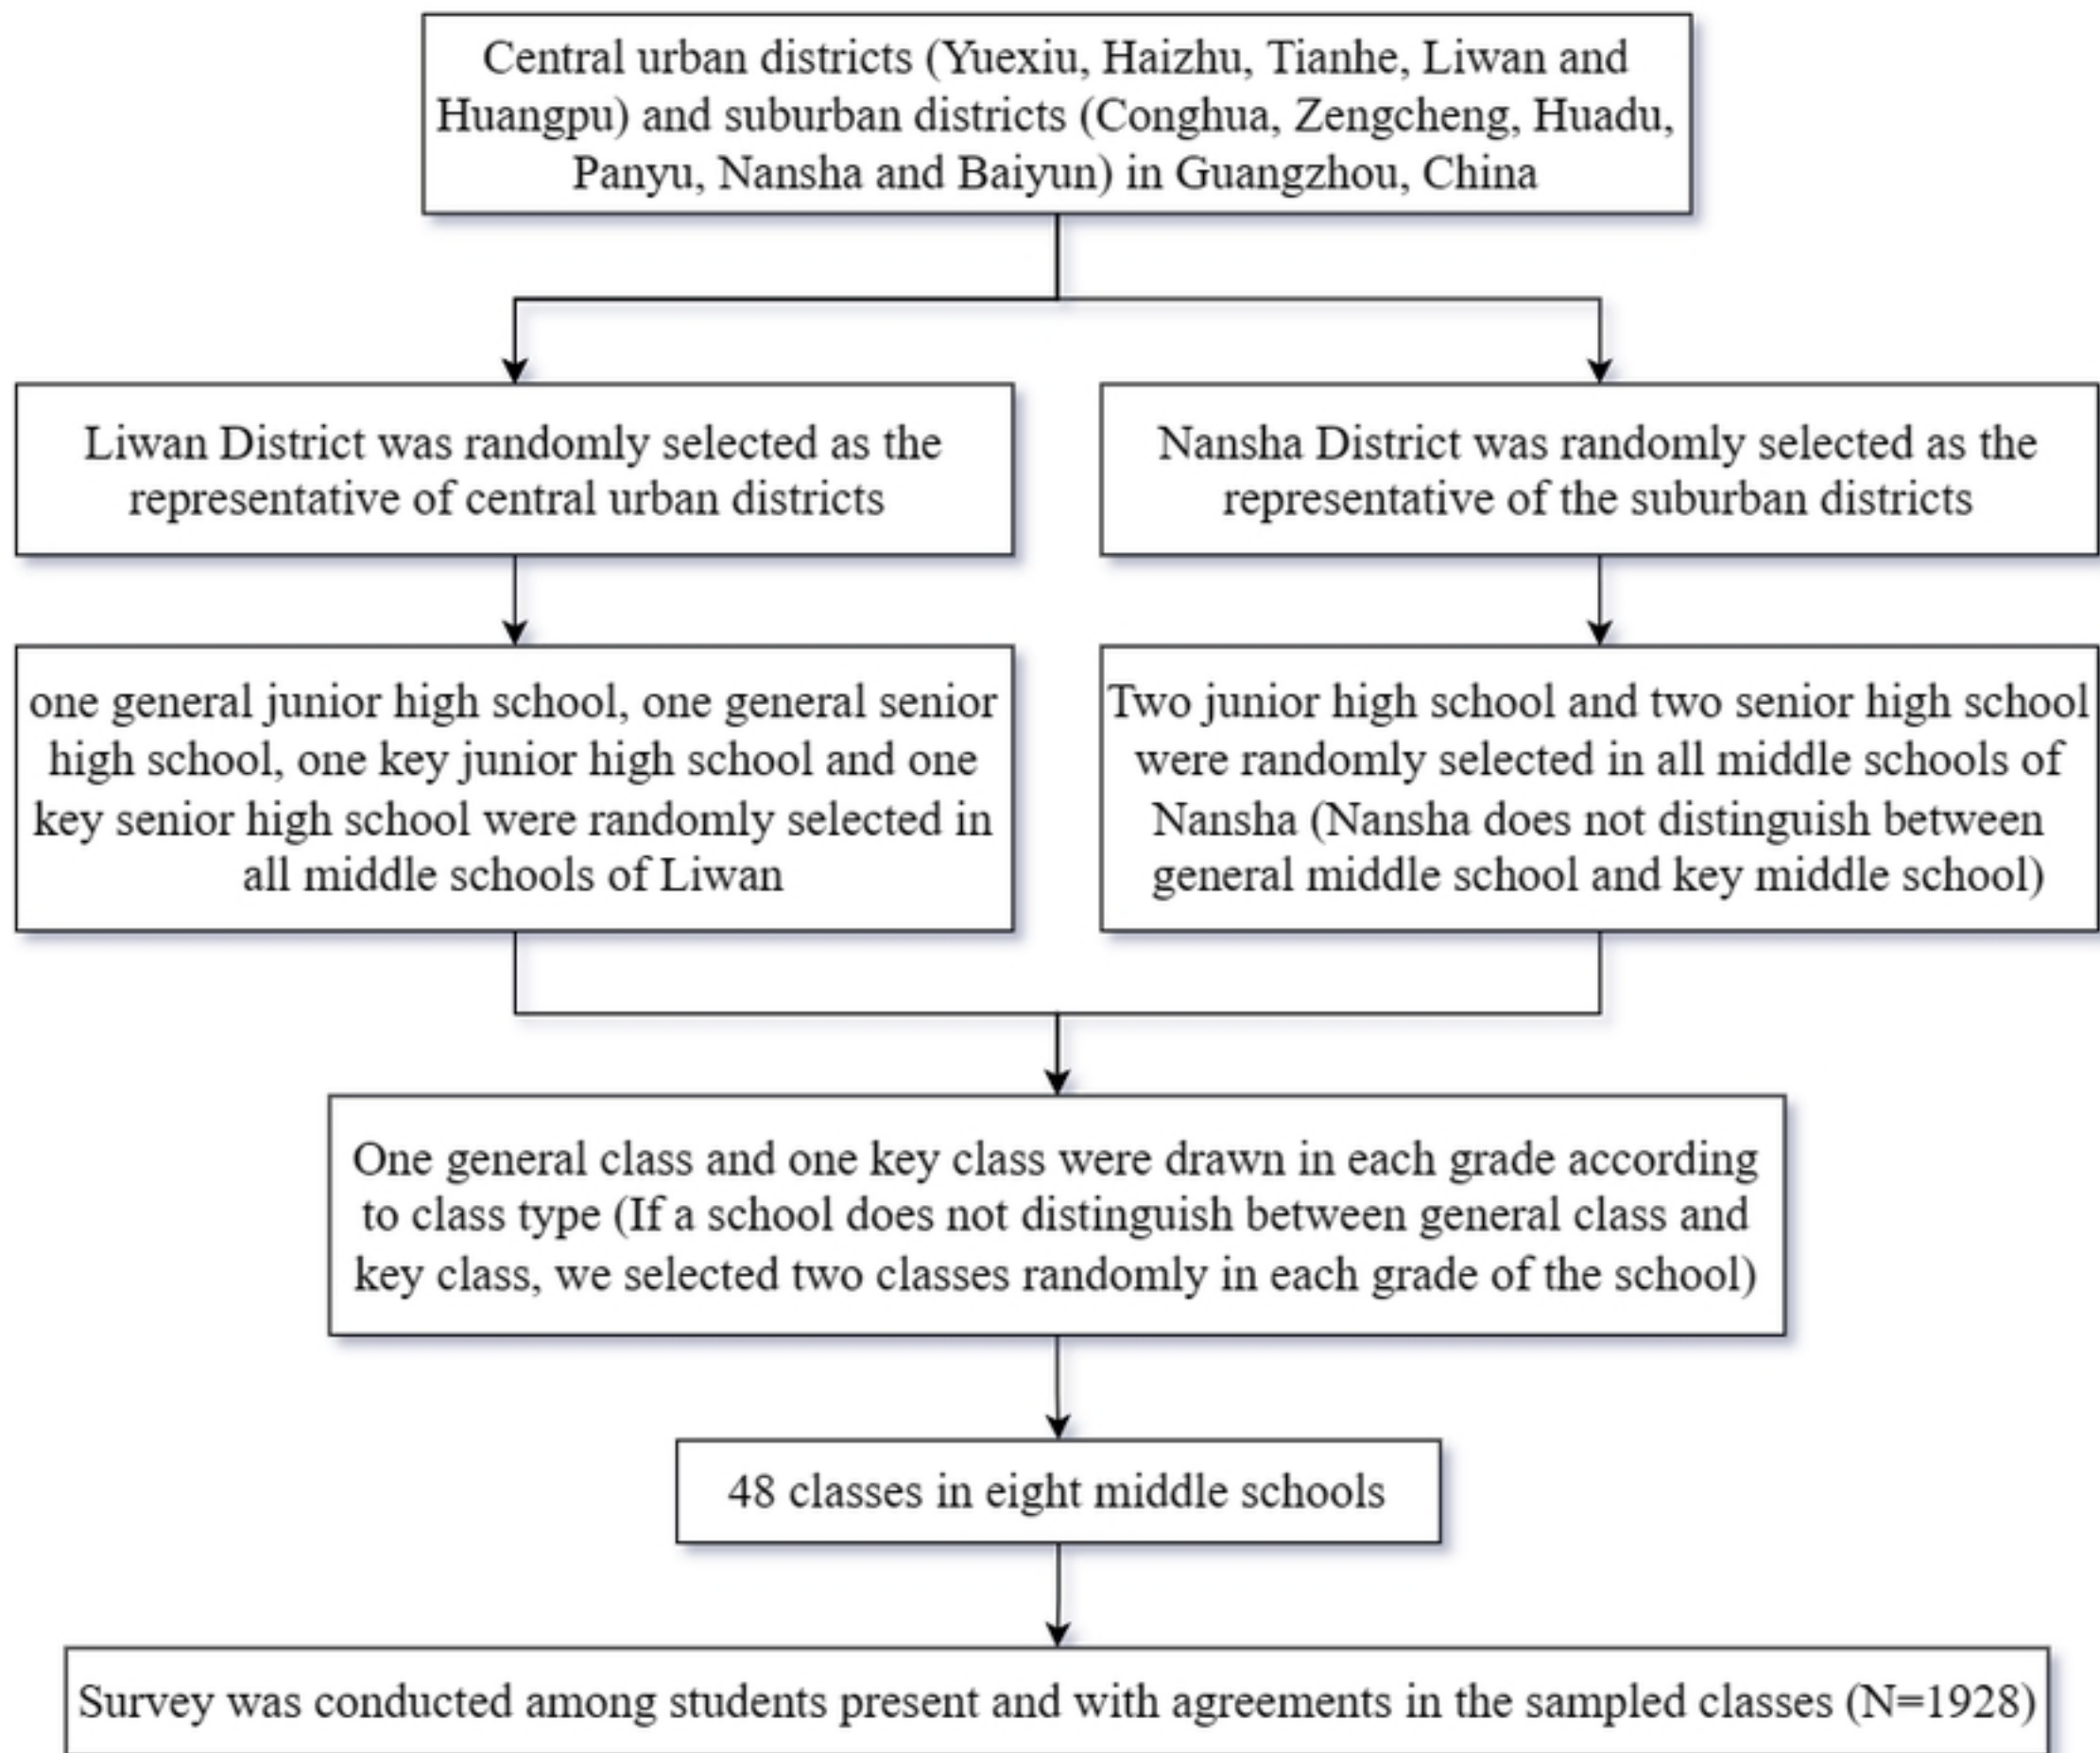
Central urban districts (Yuexiu, Haizhu, Tianhe, Liwan and Huangpu) and suburban districts (Conghua, Zengcheng, Huadu, Panyu, Nansha and Baiyun) in Guangzhou, China

Liwan District was randomly selected as the representative of central urban districts

Nansha District was randomly selected as the representative of the suburban districts

one general junior high school, one general senior high school, one key junior high school and one key senior high school were randomly selected in all middle schools of Liwan

Two junior high school and two senior high school were randomly selected in all middle schools of Nansha (Nansha does not distinguish between general middle school and key middle school)

One general class and one key class were drawn in each grade according to class type (If a school does not distinguish between general class and key class, we selected two classes randomly in each grade of the school)

48 classes in eight middle schools

Survey was conducted among students present and with agreements in the sampled classes (N=1928)